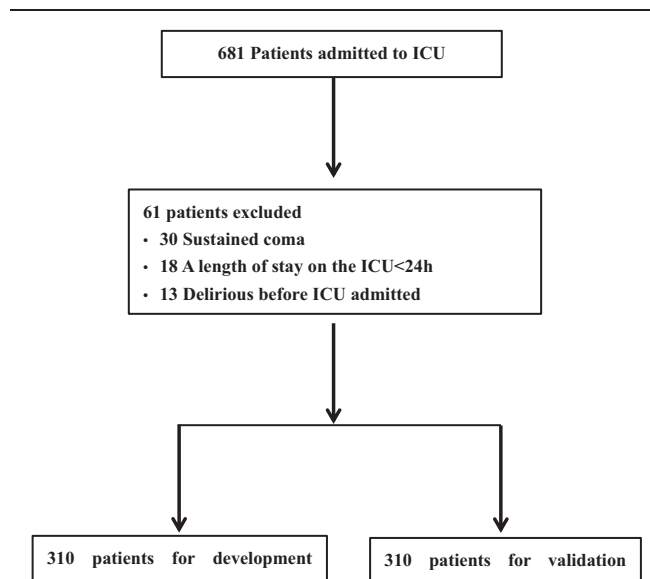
681 Patients admitted to ICU

61 patients excluded
- 30 Sustained coma
- 18 A length of stay on the ICU<24h
- 13 Delirious before ICU admitted

310 patients for development

310 patients for validation